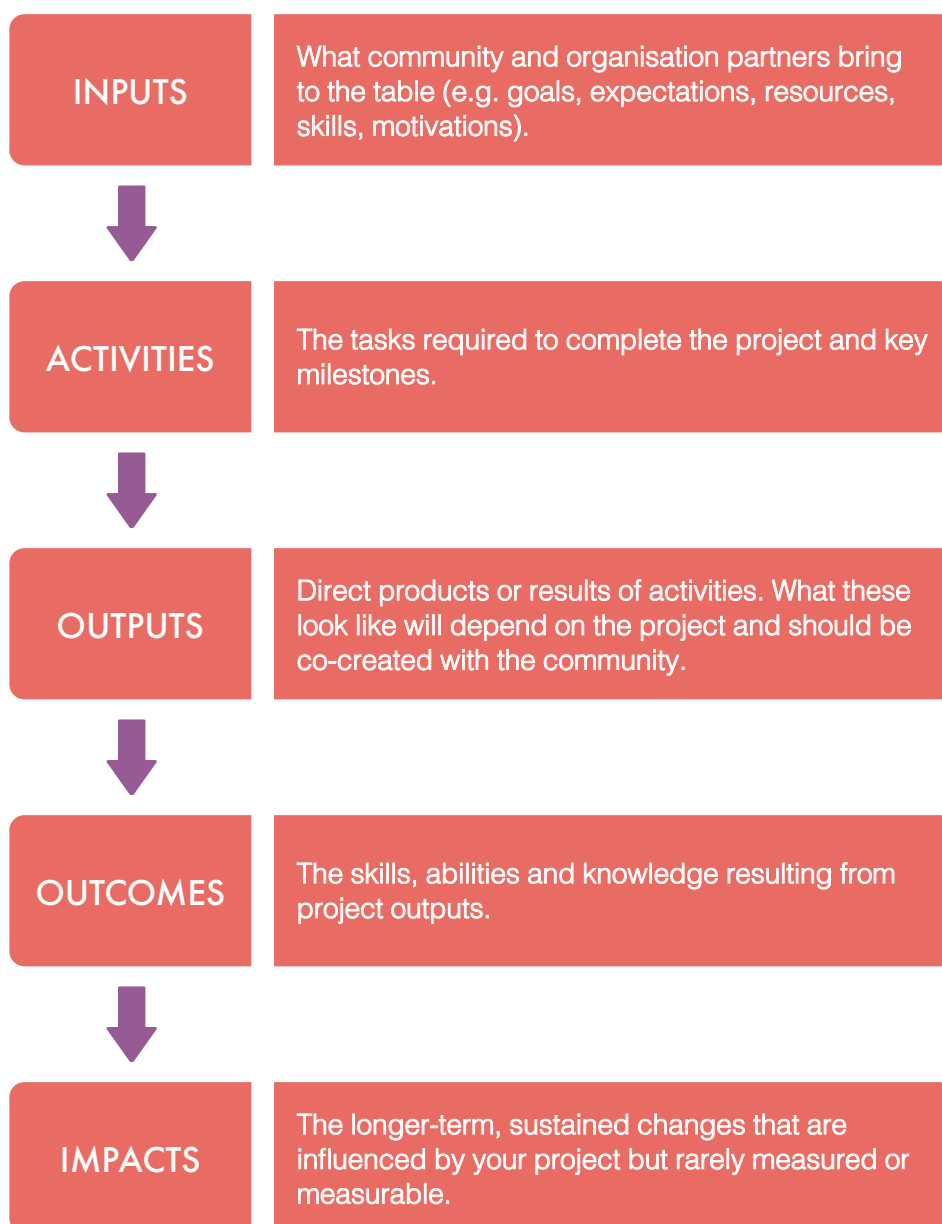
INPUTS

What community and organisation partners bring to the table (e.g. goals, expectations, resources, skills, motivations).

ACTIVITIES

The tasks required to complete the project and key milestones.

OUTPUTS

Direct products or results of activities. What these look like will depend on the project and should be co-created with the community.

OUTCOMES

The skills, abilities and knowledge resulting from project outputs.

IMPACTS

The longer-term, sustained changes that are influenced by your project but rarely measured or measurable.